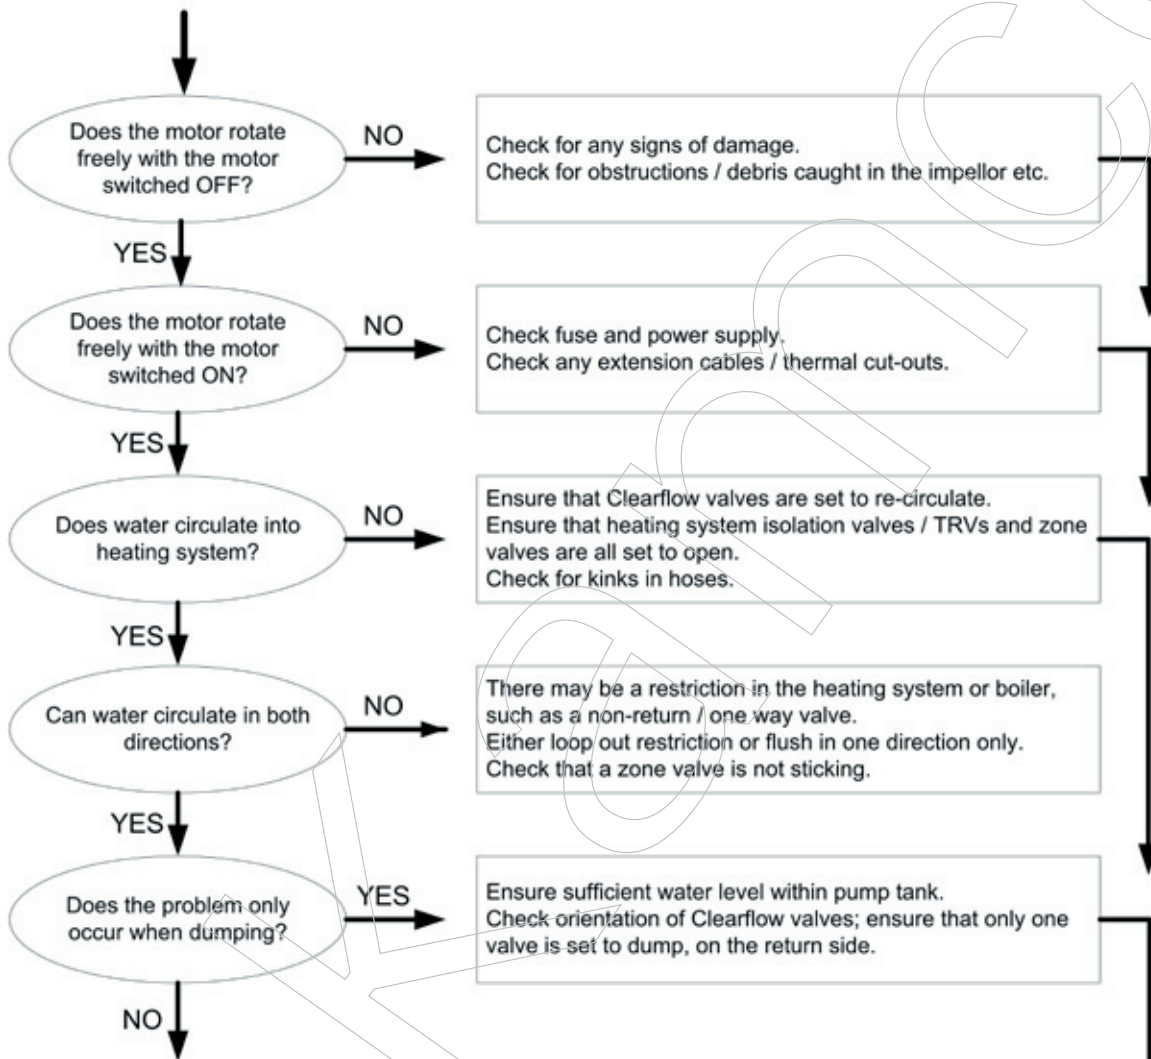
Does the motor rotate freely with the motor switched OFF?

NO

Check for any signs of damage.
Check for obstructions / debris caught in the impellor etc.

YES

Does the motor rotate freely with the motor switched ON?

NO

Check fuse and power supply.
Check any extension cables / thermal cut-outs.

YES

Does water circulate into heating system?

NO

Ensure that Clearflow valves are set to re-circulate.
Ensure that heating system isolation valves / TRVs and zone valves are all set to open.
Check for kinks in hoses.

YES

Can water circulate in both directions?

NO

There may be a restriction in the heating system or boiler, such as a non-return / one way valve.
Either loop out restriction or flush in one direction only.
Check that a zone valve is not sticking.

YES

Does the problem only occur when dumping?

YES

Ensure sufficient water level within pump tank.
Check orientation of Clearflow valves; ensure that only one valve is set to dump, on the return side.

NO